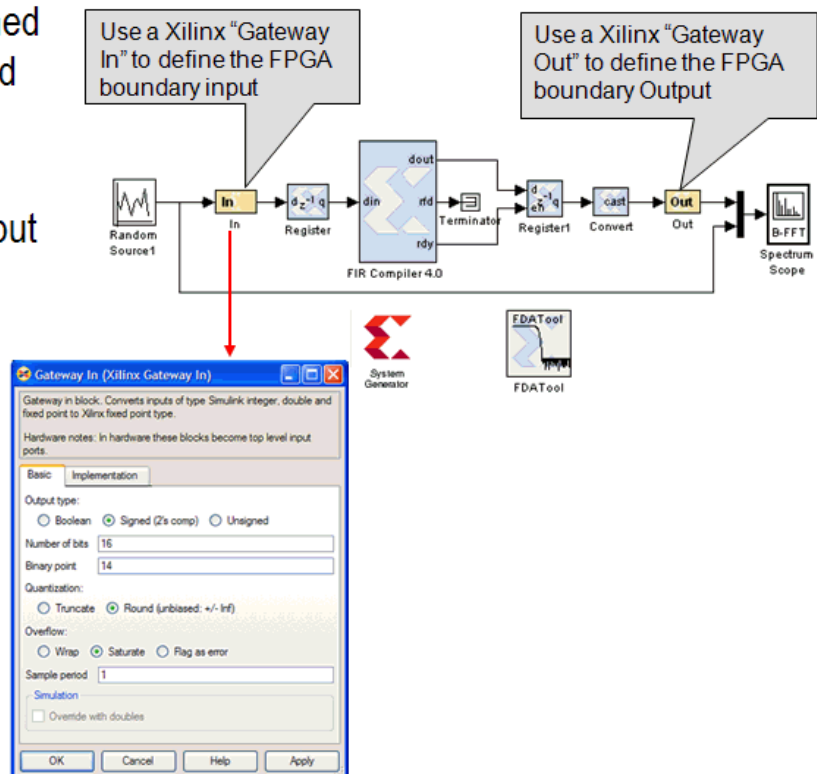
ed
d

out

Use a Xilinx “Gateway In” to define the FPGA boundary input

Use a Xilinx “Gateway Out” to define the FPGA boundary Output

Random Source1

In
In

$d\ z^{-1}\ q$
Register

din
dout
rfd
rdy
FIR Compiler 4.0

Terminator

d
en $z^{-1}$ q
Register1

cast
Convert

Out
Out

B-FFT
Spectrum Scope

System Generator

FDATool
FDATool

Gateway In (Xilinx Gateway In)

Gateway in block. Converts inputs of type Simulink integer, double and fixed point to Xilinx fixed point type.

Hardware notes: In hardware these blocks become top level input ports.

Basic | Implementation

Output type:
Boolean  Signed (2's comp)  Unsigned

Number of bits 16

Binary point 14

Quantization:
Truncate  Round (unbiased: +/- Inf)

Overflow:
Wrap  Saturate  Flag as error

Sample period 1

Simulation
Override with doubles

OK  Cancel  Help  Apply